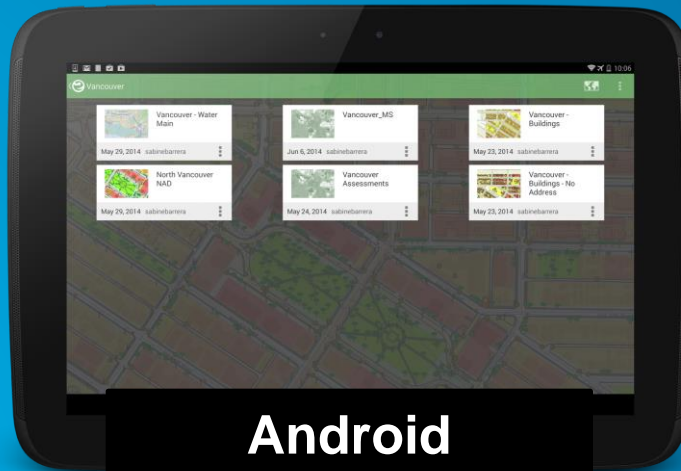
10:06

Vancouver

Vancouver - Water Main
May 29, 2014 sabinebarrera

Vancouver_MS
Jun 6, 2014 sabinebarrera

Vancouver - Buildings
May 23, 2014 sabinebarrera

North Vancouver NAD
May 29, 2014 sabinebarrera

Vancouver Assessments
May 24, 2014 sabinebarrera

Vancouver - Buildings - No Address
May 23, 2014 sabinebarrera

Android